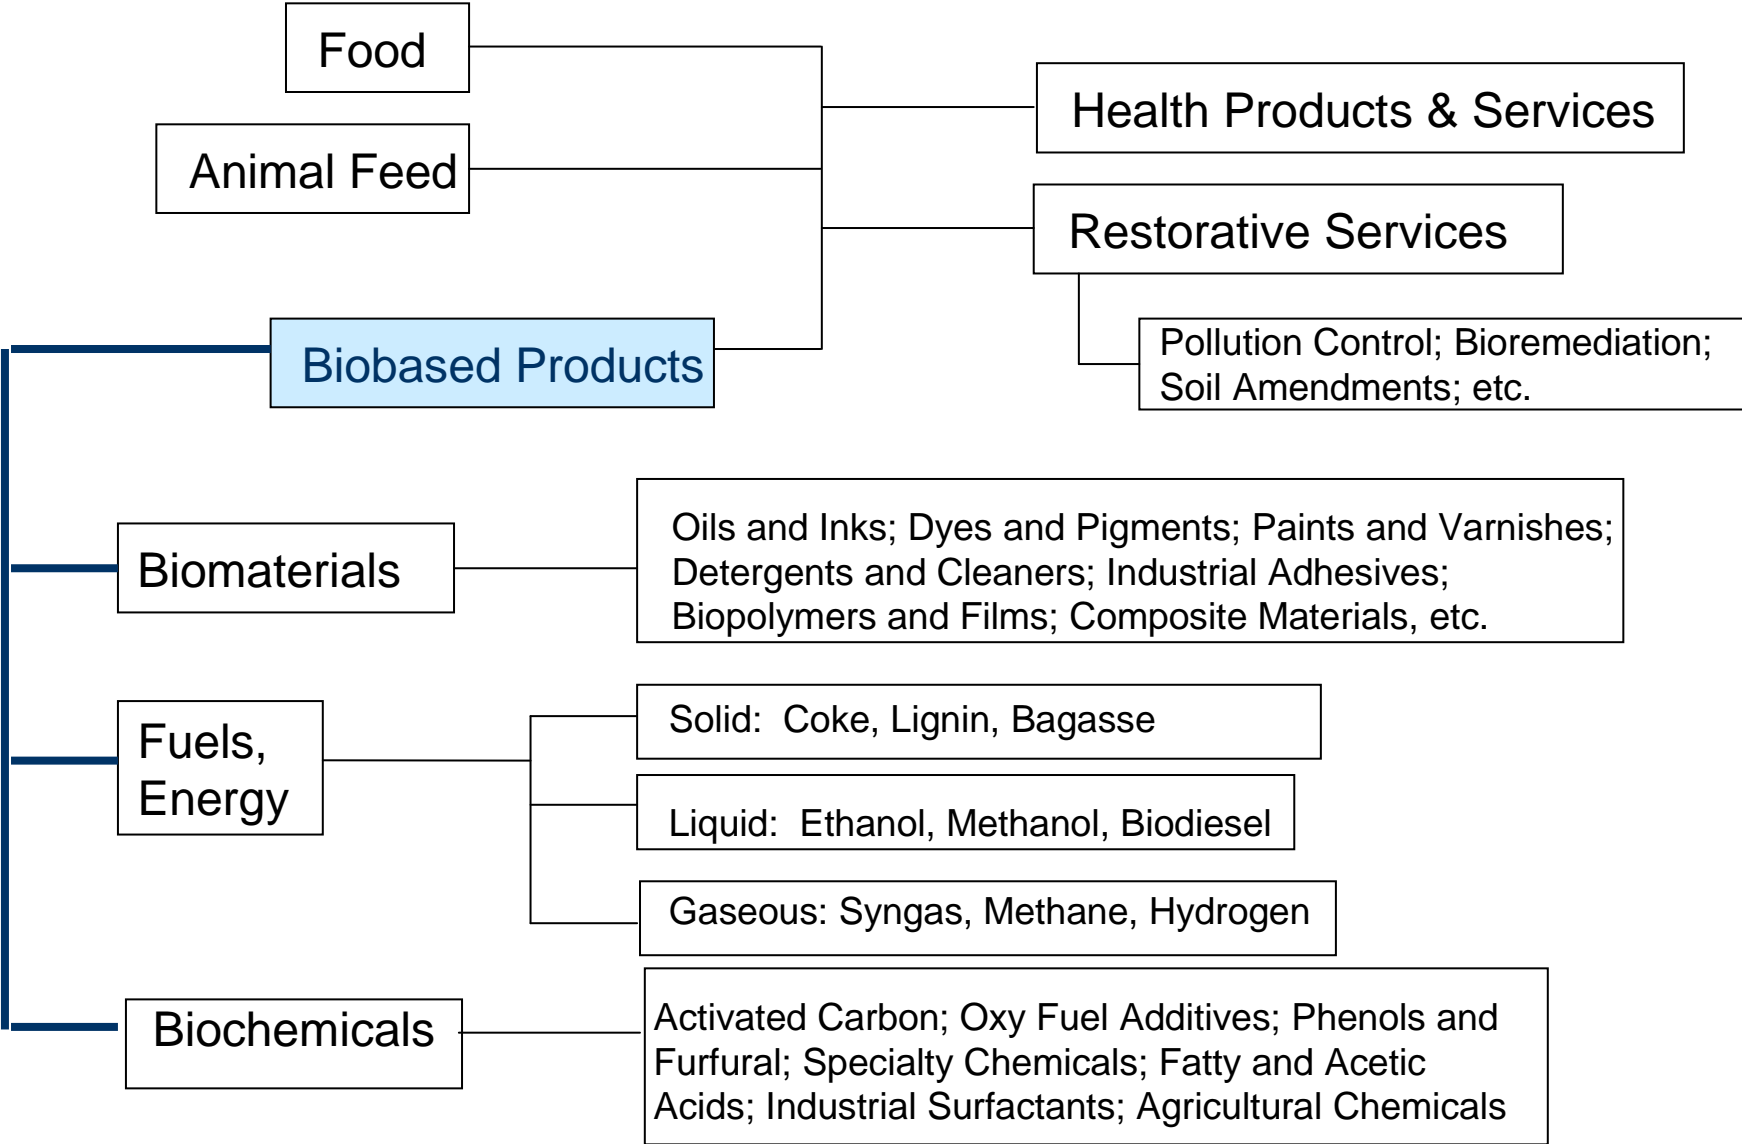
Food

Animal Feed

Health Products & Services

Restorative Services

Pollution Control; Bioremediation; Soil Amendments; etc.

Biobased Products

Biomaterials

Oils and Inks; Dyes and Pigments; Paints and Varnishes; Detergents and Cleaners; Industrial Adhesives; Biopolymers and Films; Composite Materials, etc.

Fuels, Energy

Solid: Coke, Lignin, Bagasse

Liquid: Ethanol, Methanol, Biodiesel

Gaseous: Syngas, Methane, Hydrogen

Biochemicals

Activated Carbon; Oxy Fuel Additives; Phenols and Furfural; Specialty Chemicals; Fatty and Acetic Acids; Industrial Surfactants; Agricultural Chemicals